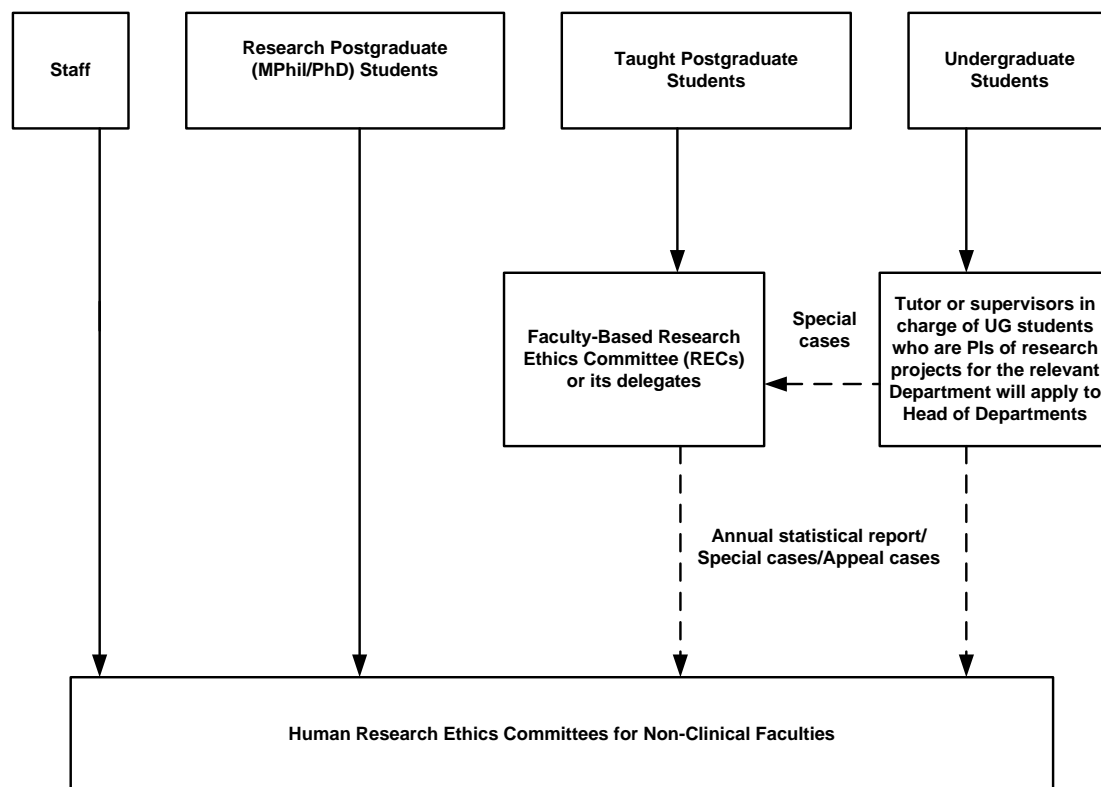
Staff

Research Postgraduate (MPhil/PhD) Students

Taught Postgraduate Students

Undergraduate Students

Faculty-Based Research Ethics Committee (RECs) or its delegates

Special cases

Tutor or supervisors in charge of UG students who are PIs of research projects for the relevant Department will apply to Head of Departments

Annual statistical report/ Special cases/Appeal cases

Human Research Ethics Committees for Non-Clinical Faculties